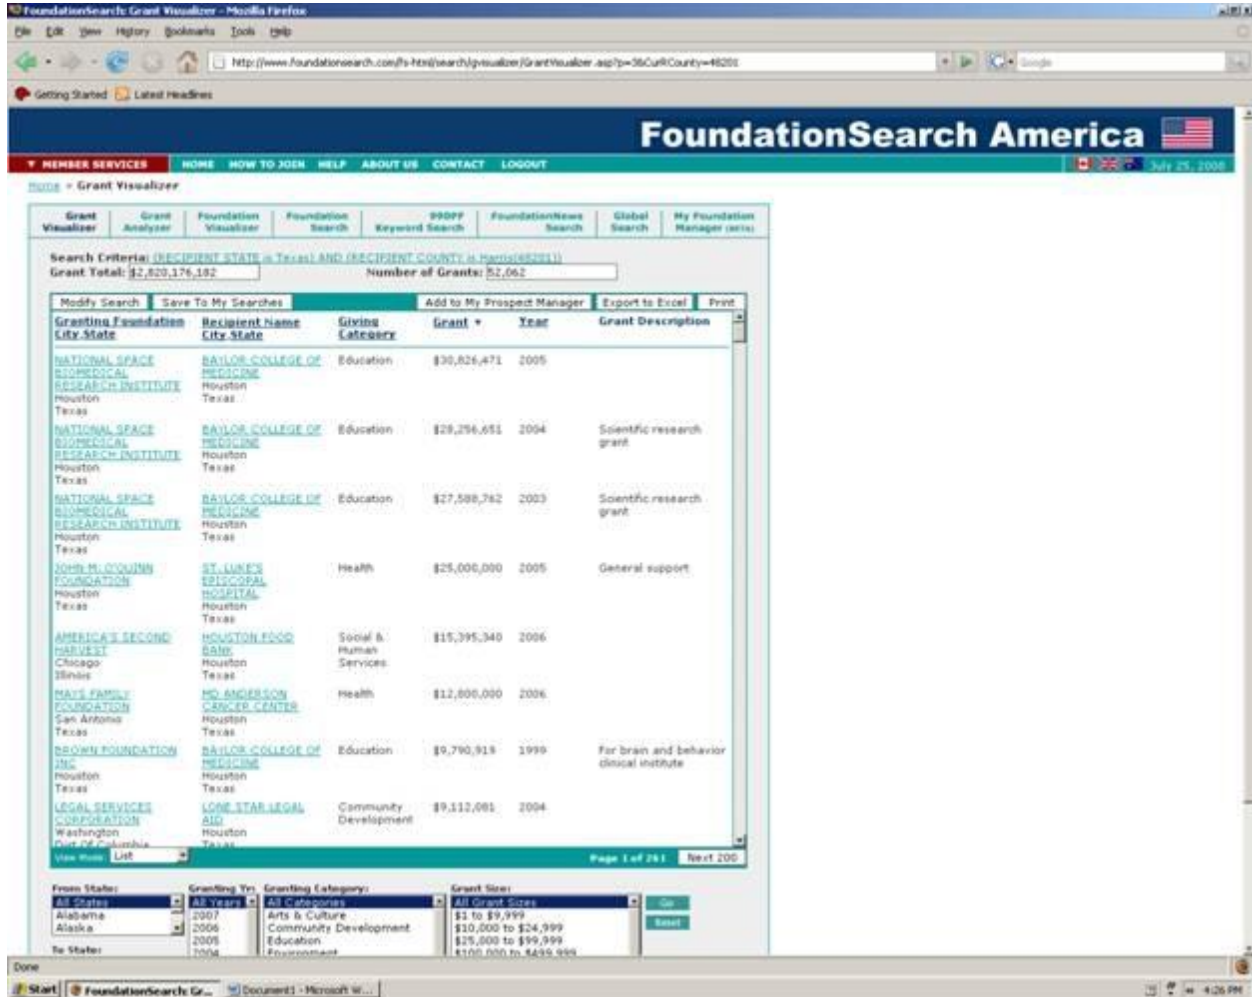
FoundationSearch: Grant Visualizer - Mozilla Firefox

File Edit View History Bookmarks Tools Help

http://www.foundationsearch.com/fs-html/search/gvisualizer/GrantVisualizer.asp?p=3&CurRCounty=48201

Getting Started Latest Headlines

FoundationSearch America

▼ MEMBER SERVICES HOME HOW TO JOIN HELP ABOUT US CONTACT LOGOUT July 25, 2008

Home > Grant Visualizer

Grant Visualizer | Grant Analyzer | Foundation Visualizer | Foundation Search | 990PF Keyword Search | FoundationNews Search | Global Search | My Foundation Manager (BETA)

Search Criteria: (RECIPIENT STATE is Texas) AND (RECIPIENT COUNTY is Harris(48201))
Grant Total: $2,820,176,182 Number of Grants: 52,062

Modify Search | Save To My Searches | Add to My Prospect Manager | Export to Excel | Print

| Granting Foundation City State | Recipient Name City State | Giving Category | Grant ▾ | Year | Grant Description |
|---|---|---|---|---|---|
| NATIONAL SPACE BIOMEDICAL RESEARCH INSTITUTE Houston Texas | BAYLOR COLLEGE OF MEDICINE Houston Texas | Education | $30,826,471 | 2005 | |
| NATIONAL SPACE BIOMEDICAL RESEARCH INSTITUTE Houston Texas | BAYLOR COLLEGE OF MEDICINE Houston Texas | Education | $28,256,651 | 2004 | Scientific research grant |
| NATIONAL SPACE BIOMEDICAL RESEARCH INSTITUTE Houston Texas | BAYLOR COLLEGE OF MEDICINE Houston Texas | Education | $27,588,762 | 2003 | Scientific research grant |
| JOHN M. O'QUINN FOUNDATION Houston Texas | ST. LUKE'S EPISCOPAL HOSPITAL Houston Texas | Health | $25,000,000 | 2005 | General support |
| AMERICA'S SECOND HARVEST Chicago Illinois | HOUSTON FOOD BANK Houston Texas | Social & Human Services | $15,395,340 | 2006 | |
| MAYS FAMILY FOUNDATION San Antonio Texas | MD ANDERSON CANCER CENTER Houston Texas | Health | $12,800,000 | 2006 | |
| BROWN FOUNDATION INC Houston Texas | BAYLOR COLLEGE OF MEDICINE Houston Texas | Education | $9,790,919 | 1999 | For brain and behavior clinical institute |
| LEGAL SERVICES CORPORATION Washington Dist Of Columbia | LONE STAR LEGAL AID Houston Texas | Community Development | $9,112,081 | 2004 | |

View Mode: List Page 1 of 261 Next 200

From State: All States Alabama Alaska
Granting Yr: All Years 2007 2006 2005 2004
Granting Category: All Categories Arts & Culture Community Development Education Environment
Grant Size: All Grant Sizes $1 to $9,999 $10,000 to $24,999 $25,000 to $99,999 $100,000 to $499,999
Go
Reset
To State:

Done

Start | FoundationSearch: Gr... | Document1 - Microsoft W... 4:26 PM